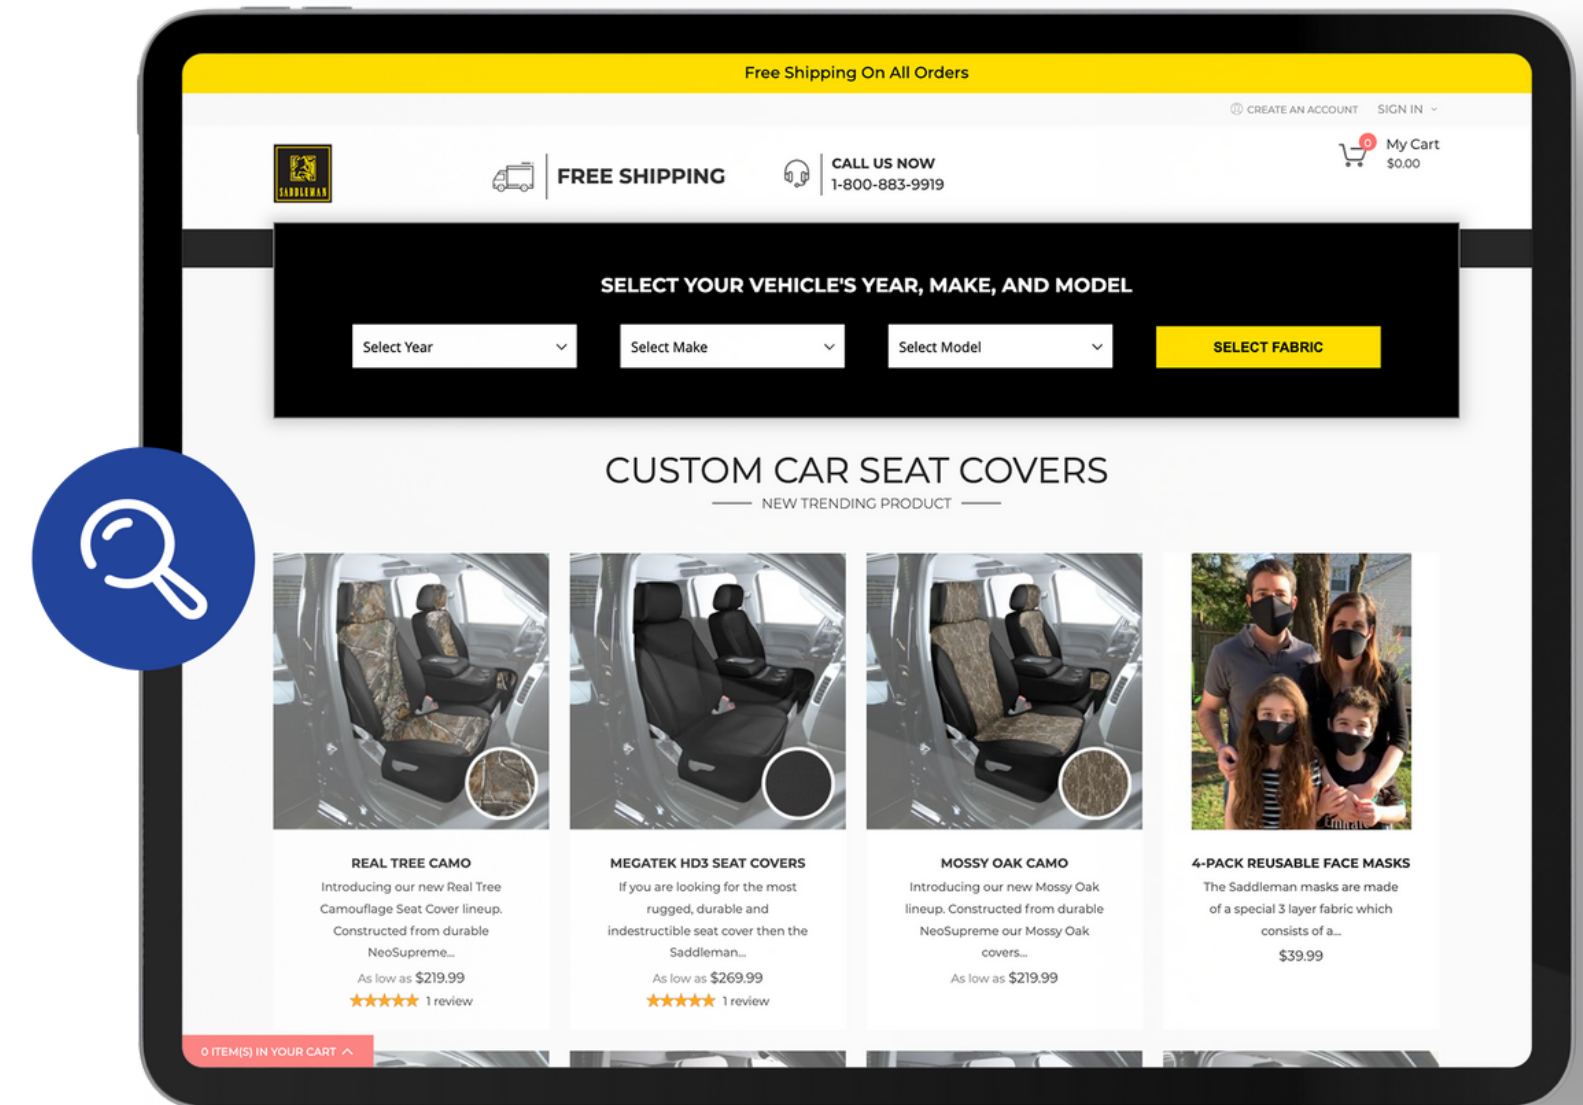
Free Shipping On All Orders

CREATE AN ACCOUNT SIGN IN

SADDLEMAN

FREE SHIPPING

CALL US NOW
1-800-883-9919

0
My Cart
$0.00

SELECT YOUR VEHICLE'S YEAR, MAKE, AND MODEL

Select Year

Select Make

Select Model

SELECT FABRIC

CUSTOM CAR SEAT COVERS

NEW TRENDING PRODUCT

REAL TREE CAMO
Introducing our new Real Tree Camouflage Seat Cover lineup. Constructed from durable NeoSupreme...
As low as $219.99
1 review

MEGATEK HD3 SEAT COVERS
If you are looking for the most rugged, durable and indestructible seat cover then the Saddleman...
As low as $269.99
1 review

MOSSY OAK CAMO
Introducing our new Mossy Oak lineup. Constructed from durable NeoSupreme our Mossy Oak covers...
As low as $219.99

4-PACK REUSABLE FACE MASKS
The Saddleman masks are made of a special 3 layer fabric which consists of a...
$39.99

0 ITEM(S) IN YOUR CART